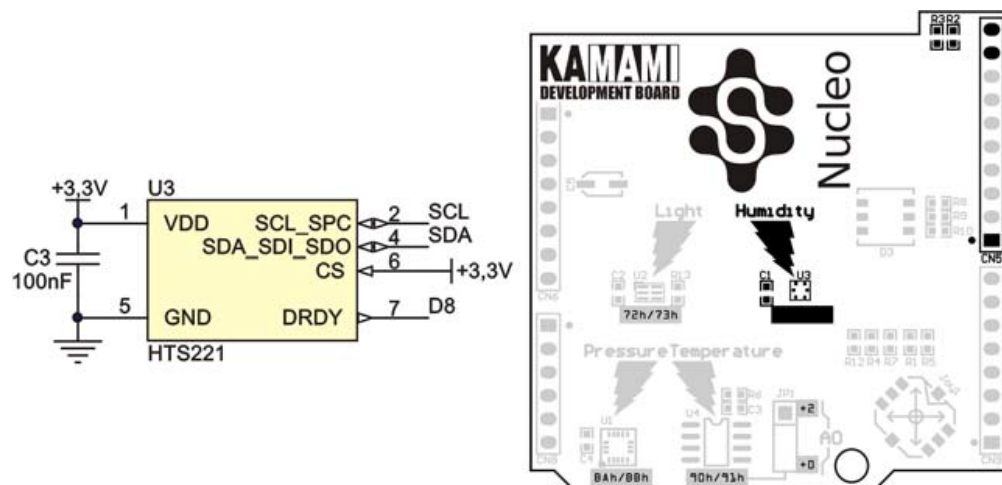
+3,3V
U3
1 VDD
SCL_SPC 2 SCL
SDA_SDI_SDO 4 SDA
CS 6 +3,3V
C3
100nF
5 GND
DRDY 7 D8
HTS221

R3 R2
KAMAMI
DEVELOPMENT BOARD
Nucleo
Light
Humidity
D3
R8
R9
R10
CN5
CN6
C2 U2 R13
C1 U3
72h/73h
R12 R4 R7 R1 R5
Pressure Temperature
R6
C3
JP1
U1
U4
C4
+2
A0
+0
8Ah/8Bh
9Ah/9Bh
CN8
Joy1